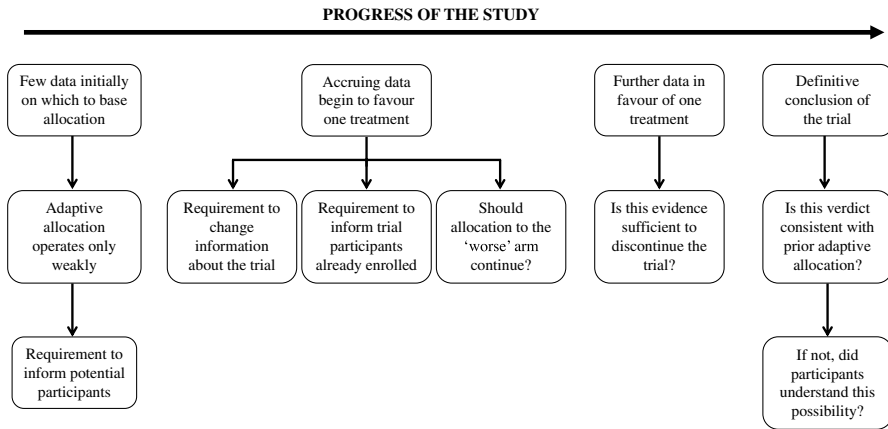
PROGRESS OF THE STUDY

Few data initially on which to base allocation

Adaptive allocation operates only weakly

Requirement to inform potential participants

Accruing data begin to favour one treatment

Requirement to change information about the trial

Requirement to inform trial participants already enrolled

Should allocation to the 'worse' arm continue?

Further data in favour of one treatment

Is this evidence sufficient to discontinue the trial?

Definitive conclusion of the trial

Is this verdict consistent with prior adaptive allocation?

If not, did participants understand this possibility?